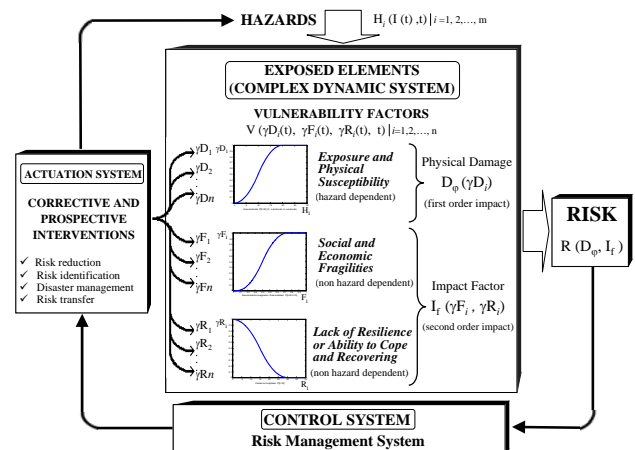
HAZARDS $H_i\,(I\,(t)\,,t)\,|\,i=1,2,\ldots,m$

EXPOSED ELEMENTS
(COMPLEX DYNAMIC SYSTEM)

VULNERABILITY FACTORS
$V\,(\gamma D_i(t),\ \gamma F_i(t),\ \gamma R_i(t),\ t)\,|\,i=1,2,\ldots,n$

ACTUATION SYSTEM

CORRECTIVE AND PROSPECTIVE INTERVENTIONS

✓ Risk reduction
✓ Risk identification
✓ Disaster management
✓ Risk transfer

$\gamma D_1$
$\gamma D_2$
$\gamma Dn$
$\gamma D_i$
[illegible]
$H_i$

Exposure and Physical Susceptibility
(hazard dependent)

Physical Damage
$D_\varphi\,(\gamma D_i)$
(first order impact)

$\gamma F_1$
$\gamma F_2$
$\gamma Fn$
$\gamma F_i$
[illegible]
$F_i$

Social and Economic Fragilities
(non hazard dependent)

Impact Factor
$I_f\,(\gamma F_i\,,\,\gamma R_i)$
(second order impact)

$\gamma R_1$
$\gamma R_2$
$\gamma Rn$
$\gamma R_i$
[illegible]
$R_i$

Lack of Resilience or Ability to Cope and Recovering
(non hazard dependent)

RISK
$R\,(D_\varphi,\,I_f\,)$

CONTROL SYSTEM
Risk Management System